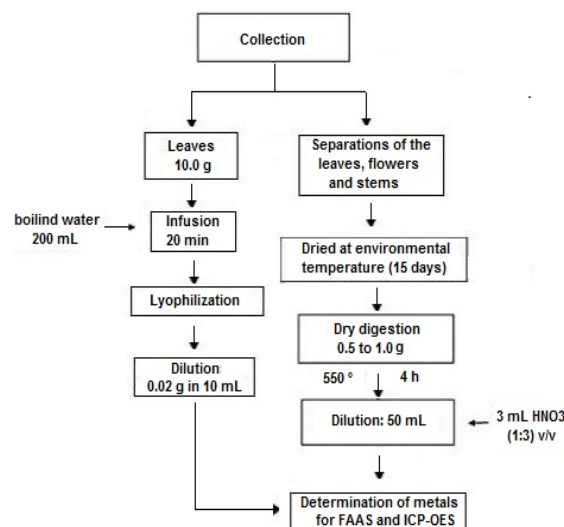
Collection

Leaves
10.0 g

boilind water
200 mL

Infusion
20 min

Lyophilization

Dilution
0.02 g in 10 mL

Separations of the leaves, flowers and stems

Dried at environmental temperature (15 days)

Dry digestion
0.5 to 1.0 g

550 °

4 h

Dilution: 50 mL

3 mL HNO3
(1:3) v/v

Determination of metals for FAAS and ICP-OES